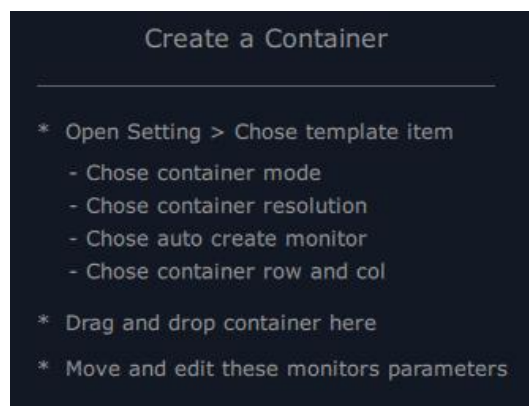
Create a Container

* Open Setting > Chose template item
- Chose container mode
- Chose container resolution
- Chose auto create monitor
- Chose container row and col

* Drag and drop container here

* Move and edit these monitors parameters